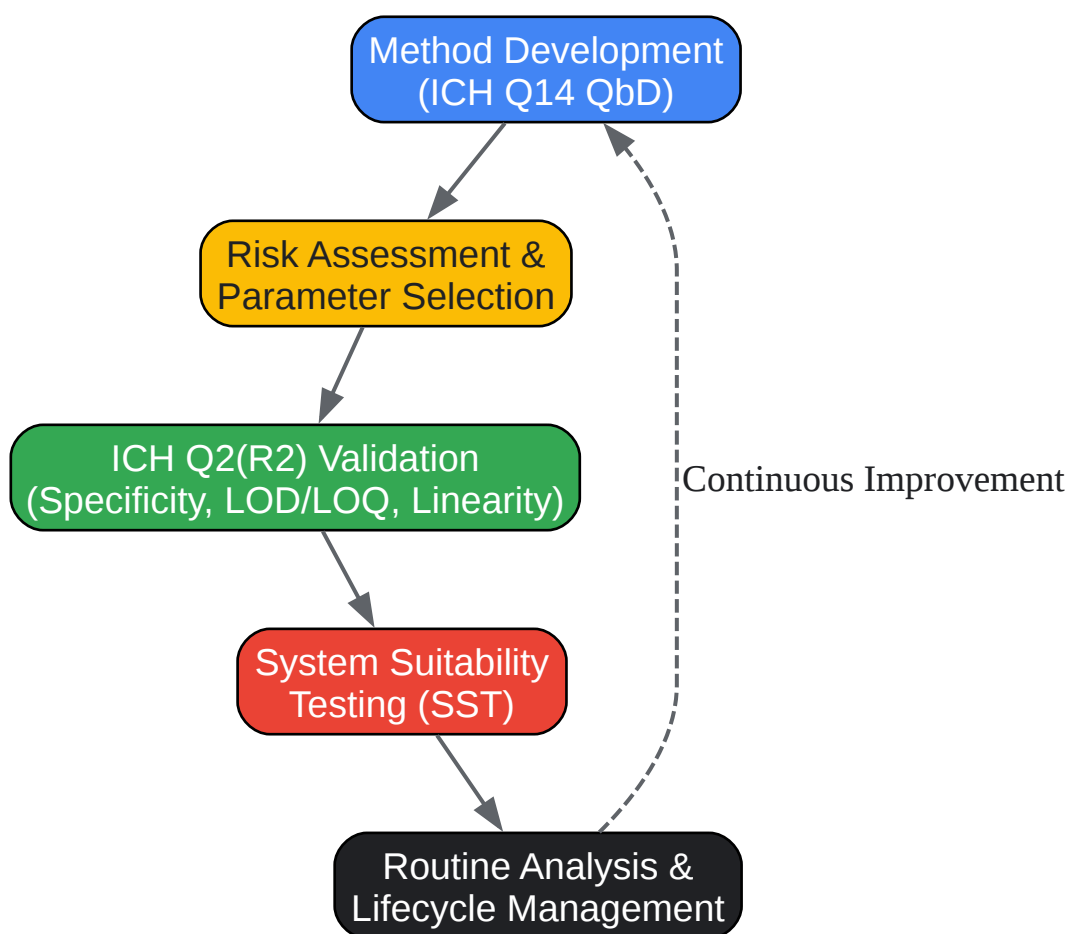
Method Development
(ICH Q14 QbD)

Risk Assessment &
Parameter Selection

ICH Q2(R2) Validation
(Specificity, LOD/LOQ, Linearity)

System Suitability
Testing (SST)

Routine Analysis &
Lifecycle Management

Continuous Improvement